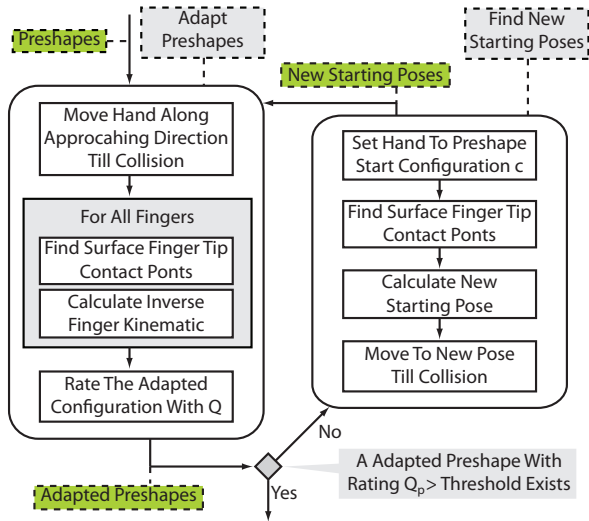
Preshapes

Adapt Preshapes

Find New Starting Poses

New Starting Poses

Move Hand Along Approcahing Direction Till Collision

For All Fingers

Find Surface Finger Tip Contact Ponts

Calculate Inverse Finger Kinematic

Rate The Adapted Configuration With Q

Set Hand To Preshape Start Configuration c

Find Surface Finger Tip Contact Ponts

Calculate New Starting Pose

Move To New Pose Till Collision

No

Yes

A Adapted Preshape With Rating $Q_p$> Threshold Exists

Adapted Preshapes